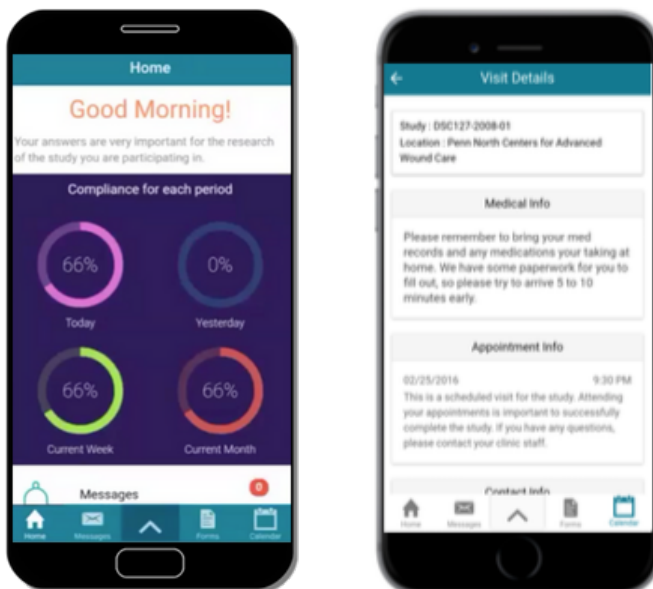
Home

Good Morning!

Your answers are very important for the research of the study you are participating in.

Compliance for each period

66%
Today

0%
Yesterday

66%
Current Week

66%
Current Month

Messages
0

Home Messages Forms Calendar

Visit Details

Study : DSC127-2008-01
Location : Penn North Centers for Advanced Wound Care

Medical Info

Please remember to bring your med records and any medications your taking at home. We have some paperwork for you to fill out, so please try to arrive 5 to 10 minutes early.

Appointment Info

02/25/2016 9:30 PM
This is a scheduled visit for the study. Attending your appointments is important to successfully complete the study. If you have any questions, please contact your clinic staff.

Contact Info

Home Messages Forms Calendar